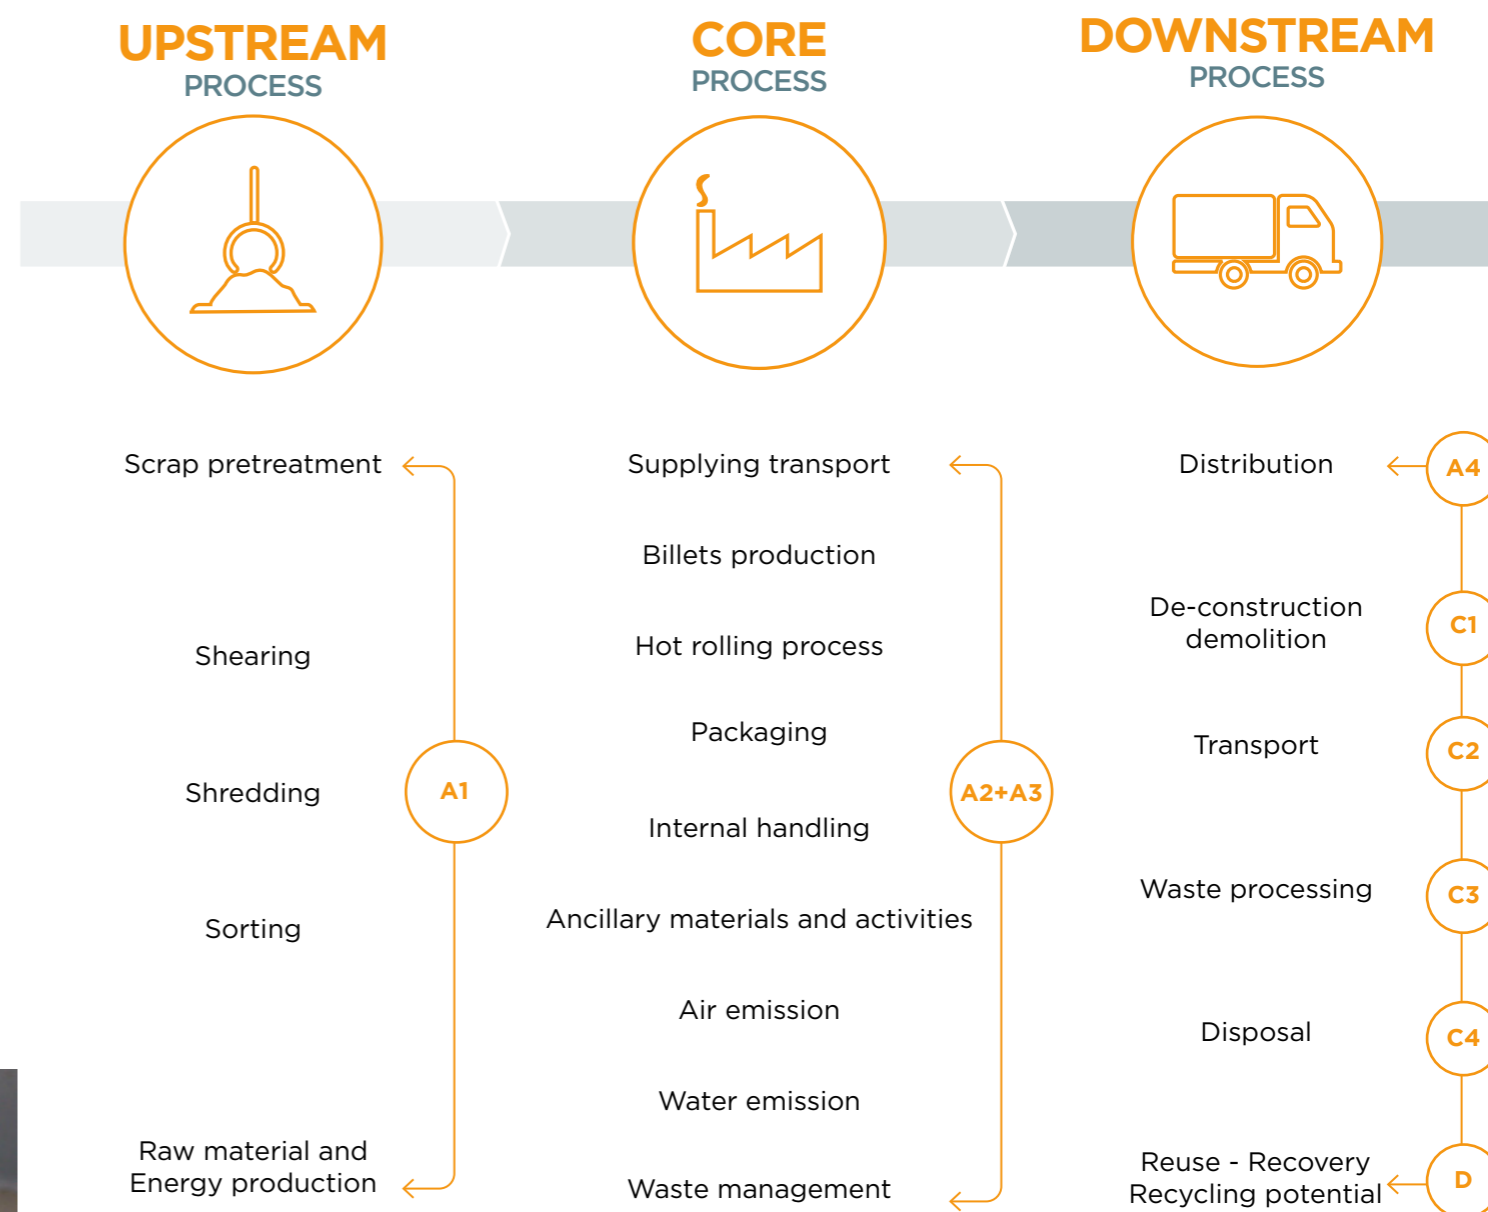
UPSTREAM
PROCESS

CORE
PROCESS

DOWNSTREAM
PROCESS

Scrap pretreatment

Shearing

Shredding

A1

Sorting

Raw material and Energy production

Supplying transport

Billets production

Hot rolling process

Packaging

A2+A3

Internal handling

Ancillary materials and activities

Air emission

Water emission

Waste management

Distribution

A4

De-construction demolition

C1

Transport

C2

Waste processing

C3

Disposal

C4

Reuse - Recovery Recycling potential

D